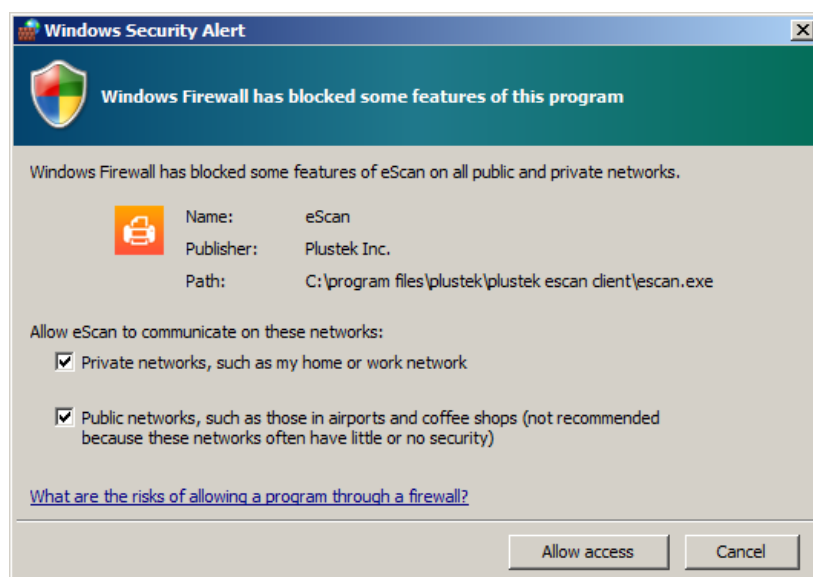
Windows Security Alert

Windows Firewall has blocked some features of this program

Windows Firewall has blocked some features of eScan on all public and private networks.

Name: eScan
Publisher: Plustek Inc.
Path: C:\program files\plustek\plustek escan client\escan.exe

Allow eScan to communicate on these networks:

Private networks, such as my home or work network

Public networks, such as those in airports and coffee shops (not recommended because these networks often have little or no security)

What are the risks of allowing a program through a firewall?

Allow access

Cancel